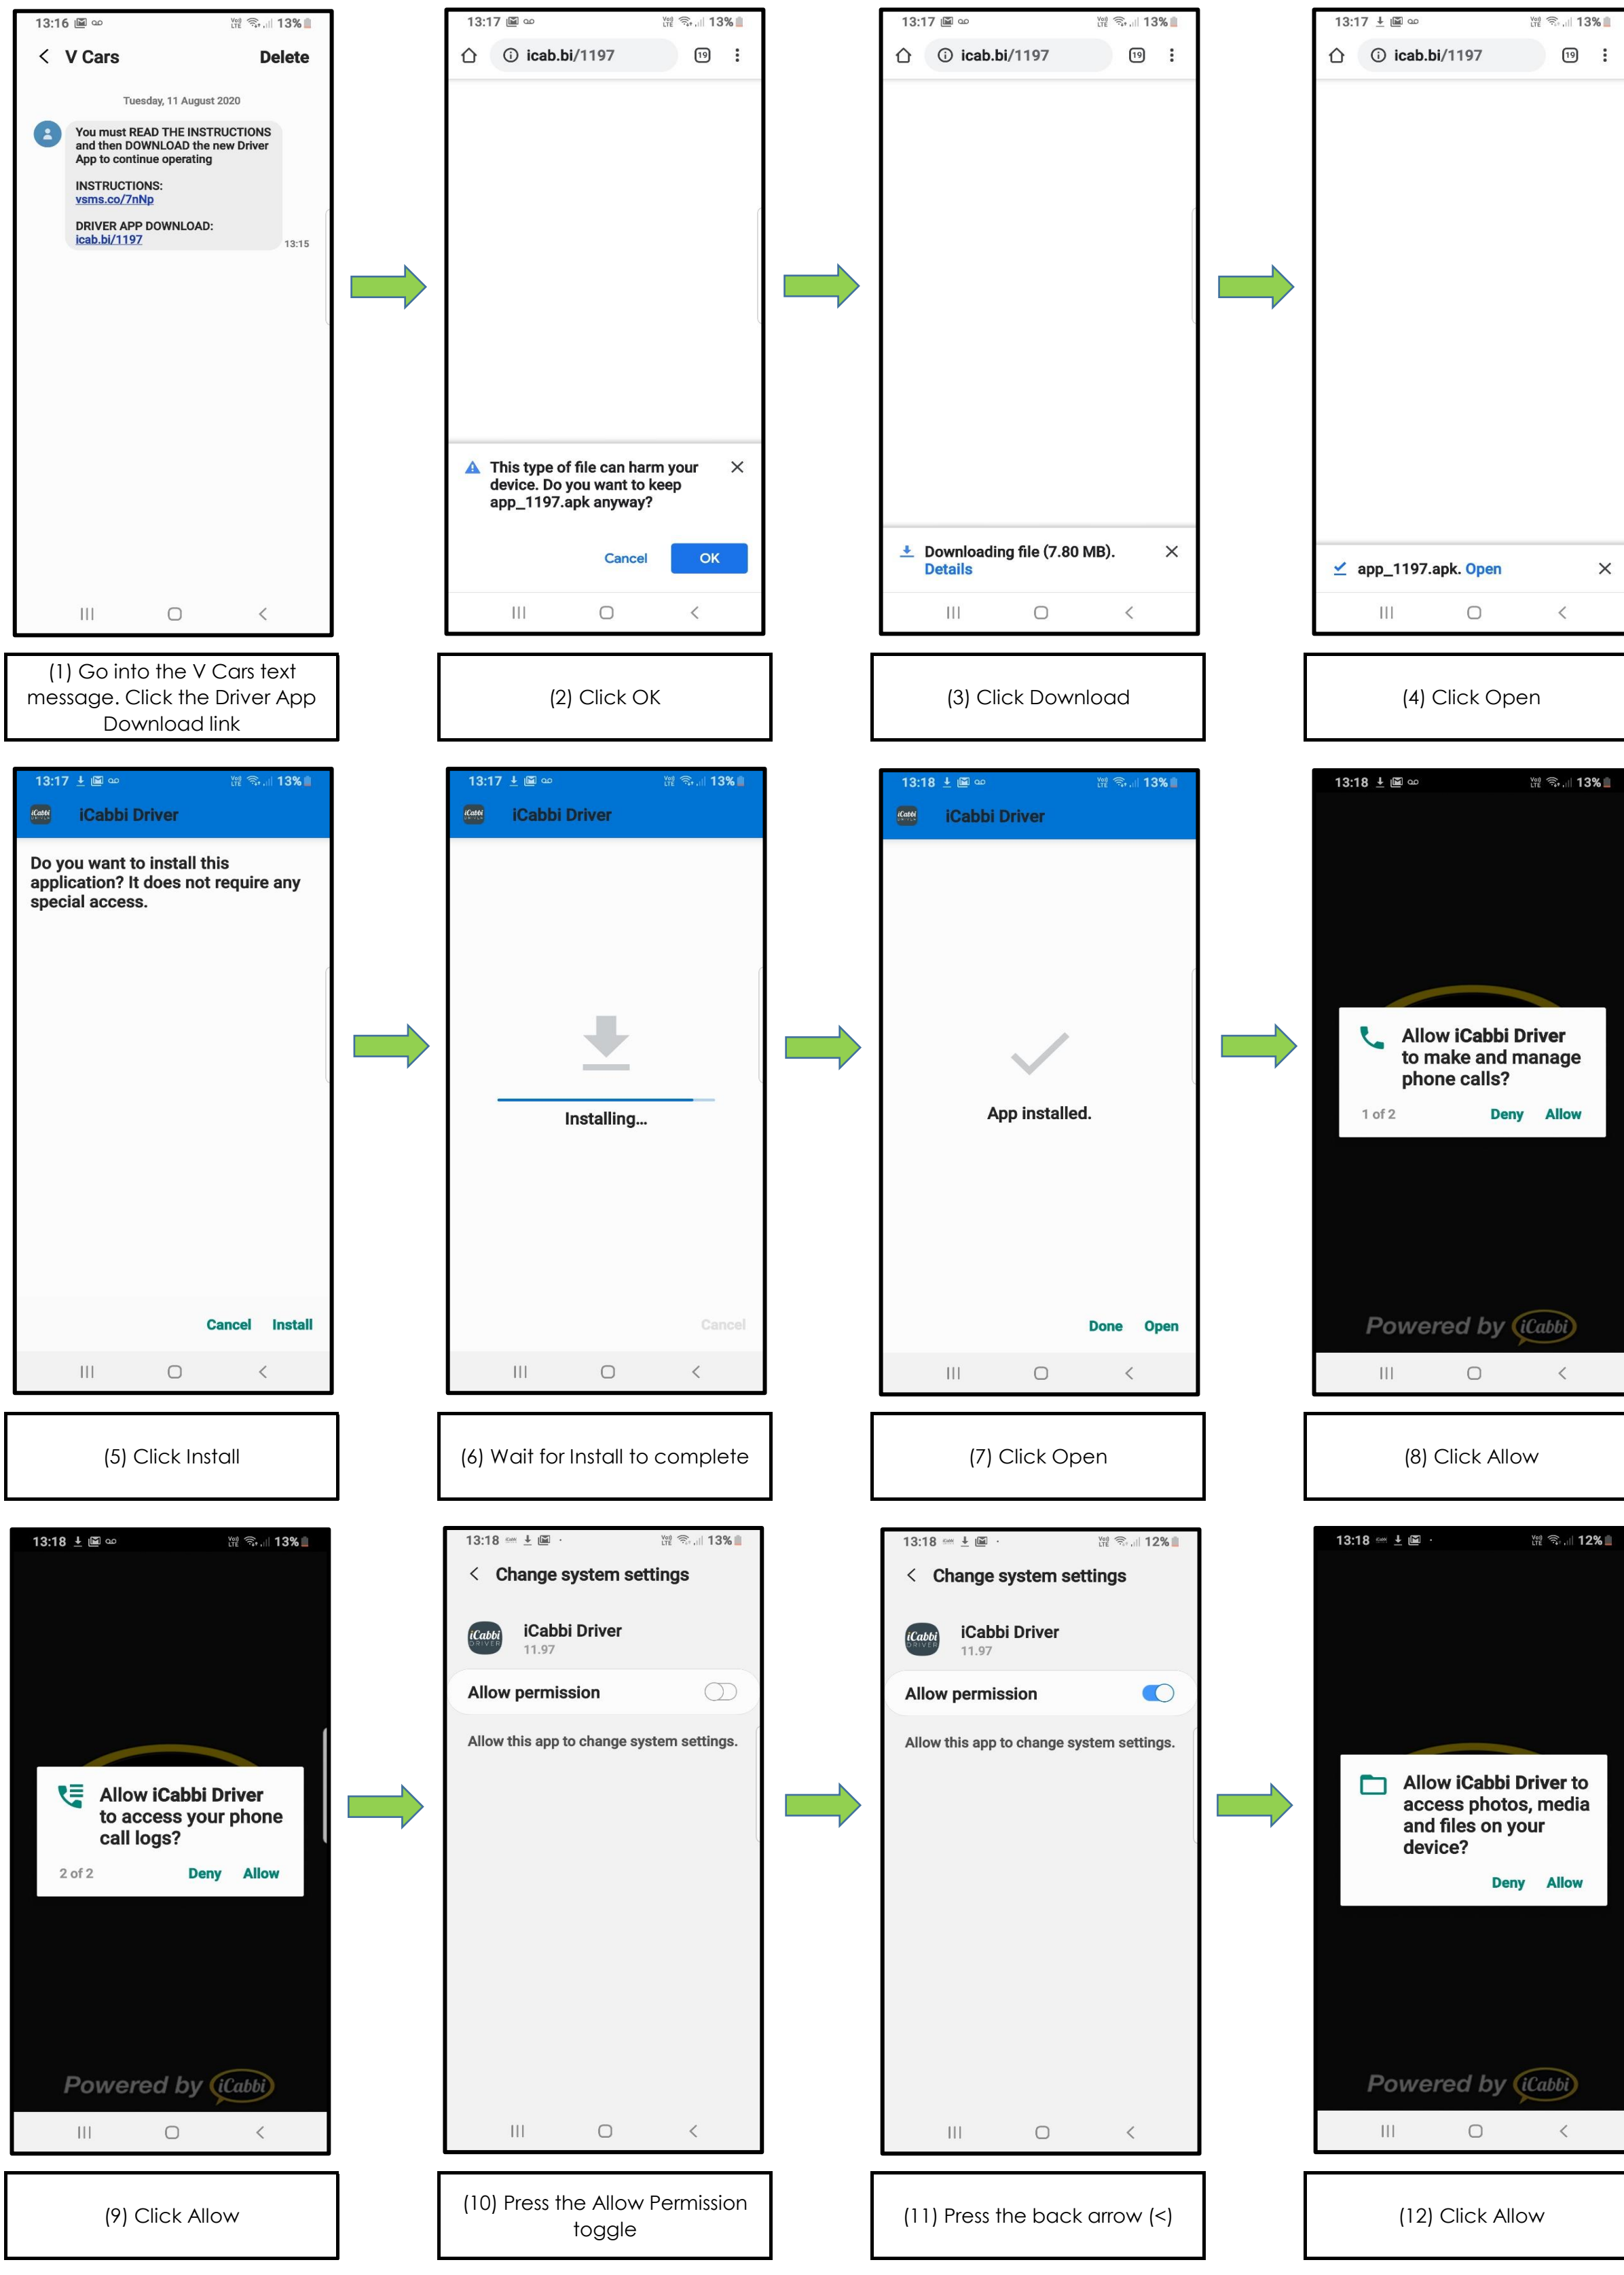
13:16 13%

V Cars Delete

Tuesday, 11 August 2020

You must READ THE INSTRUCTIONS and then DOWNLOAD the new Driver App to continue operating

INSTRUCTIONS:
vsms.co/7nNp

DRIVER APP DOWNLOAD:
icab.bi/1197

13:15

13:17 13%

icab.bi/1197 19

This type of file can harm your device. Do you want to keep app_1197.apk anyway?

Cancel OK

13:17 13%

icab.bi/1197 19

Downloading file (7.80 MB).
Details

13:17 13%

icab.bi/1197 19

app_1197.apk. Open

(1) Go into the V Cars text message. Click the Driver App Download link

(2) Click OK

(3) Click Download

(4) Click Open

13:17 13%

iCabbi Driver

Do you want to install this application? It does not require any special access.

Cancel Install

13:17 13%

iCabbi Driver

Installing...

Cancel

13:18 13%

iCabbi Driver

App installed.

Done Open

13:18 13%

Allow iCabbi Driver to make and manage phone calls?

1 of 2 Deny Allow

Powered by iCabbi

(5) Click Install

(6) Wait for Install to complete

(7) Click Open

(8) Click Allow

13:18 13%

Allow iCabbi Driver to access your phone call logs?

2 of 2 Deny Allow

Powered by iCabbi

13:18 13%

Change system settings

iCabbi Driver
11.97

Allow permission

Allow this app to change system settings.

13:18 12%

Change system settings

iCabbi Driver
11.97

Allow permission

Allow this app to change system settings.

13:18 12%

Allow iCabbi Driver to access photos, media and files on your device?

Deny Allow

Powered by iCabbi

(9) Click Allow

(10) Press the Allow Permission toggle

(11) Press the back arrow (<)

(12) Click Allow